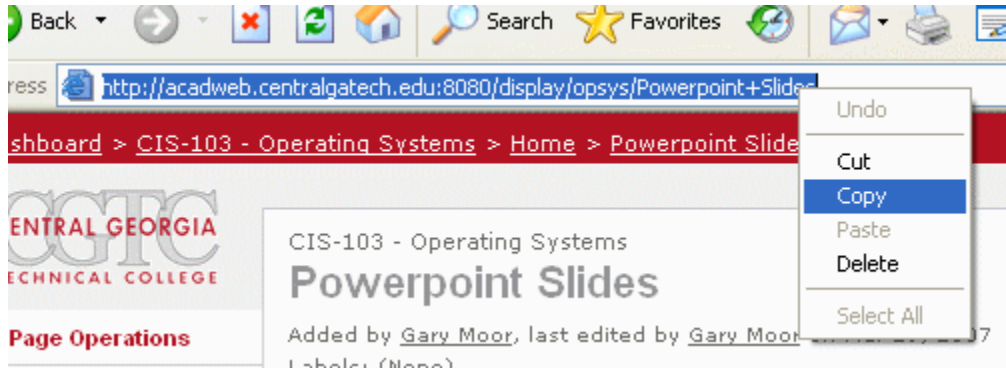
Back Search Favorites

ress http://acadweb.centralgatech.edu:8080/display/opsys/Powerpoint+Slides

shboard > CIS-103 - Operating Systems > Home > Powerpoint Slide

Undo
Cut
Copy
Paste
Delete
Select All

CGTC
ENTRAL GEORGIA
ECHNICAL COLLEGE

Page Operations

CIS-103 - Operating Systems
Powerpoint Slides

Added by Gary Moor, last edited by Gary Moor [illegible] 2007

Labels: (None)